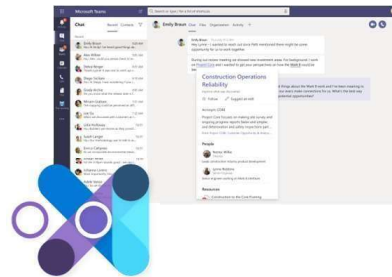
Microsoft Teams

Chat Recent Contacts

Emily Braun

Chat Files Organization Activity

Hey Lynne - I wanted to reach out since Ruth mentioned there might be some opportunity for us to work together.

Construction Operations Reliability

Follow Suggest an edit

People

Resources